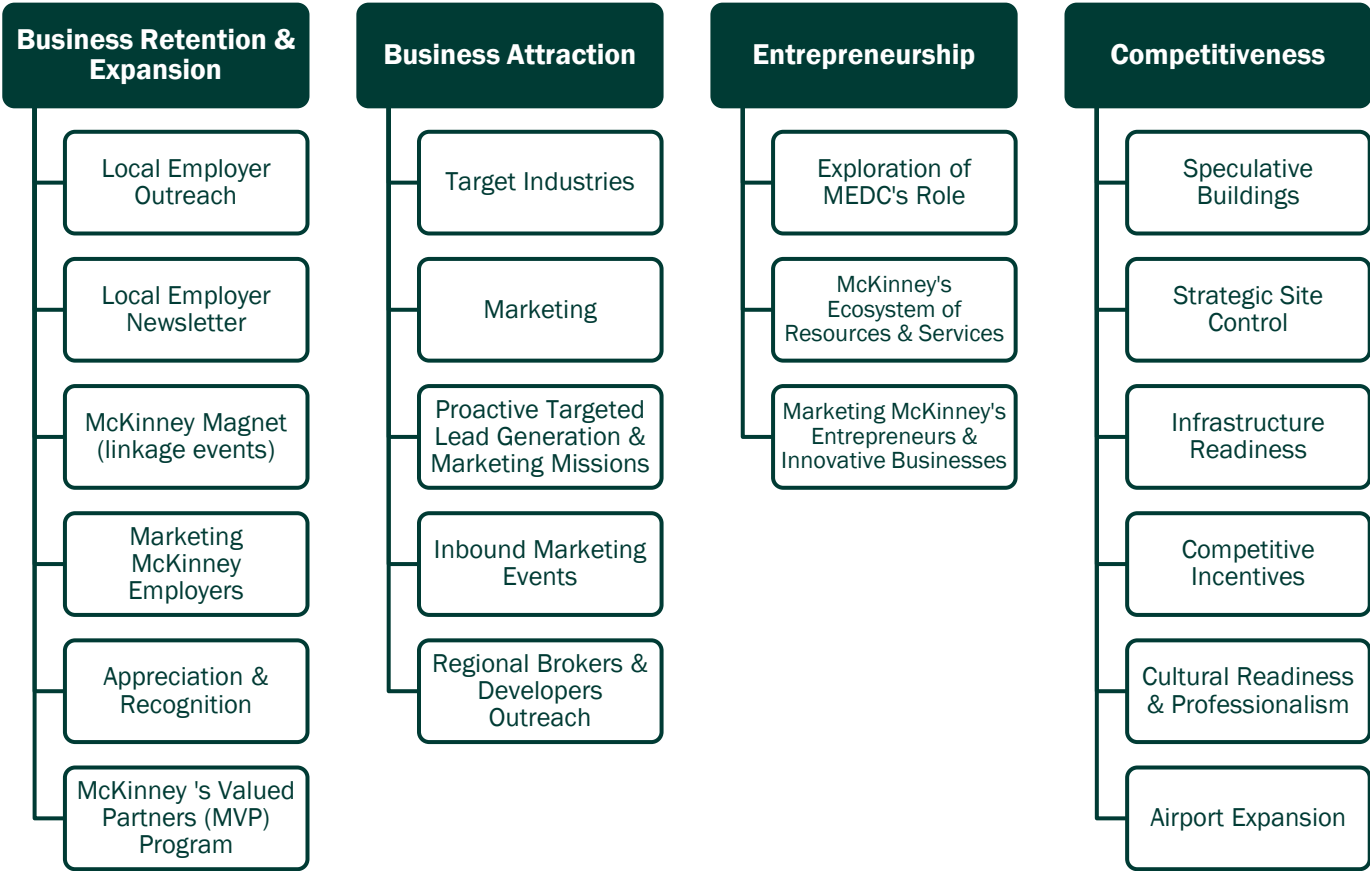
Business Retention & Expansion

Local Employer Outreach

Local Employer Newsletter

McKinney Magnet (linkage events)

Marketing McKinney Employers

Appreciation & Recognition

McKinney 's Valued Partners (MVP) Program

Business Attraction

Target Industries

Marketing

Proactive Targeted Lead Generation & Marketing Missions

Inbound Marketing Events

Regional Brokers & Developers Outreach

Entrepreneurship

Exploration of MEDC's Role

McKinney's Ecosystem of Resources & Services

Marketing McKinney's Entrepreneurs & Innovative Businesses

Competitiveness

Speculative Buildings

Strategic Site Control

Infrastructure Readiness

Competitive Incentives

Cultural Readiness & Professionalism

Airport Expansion